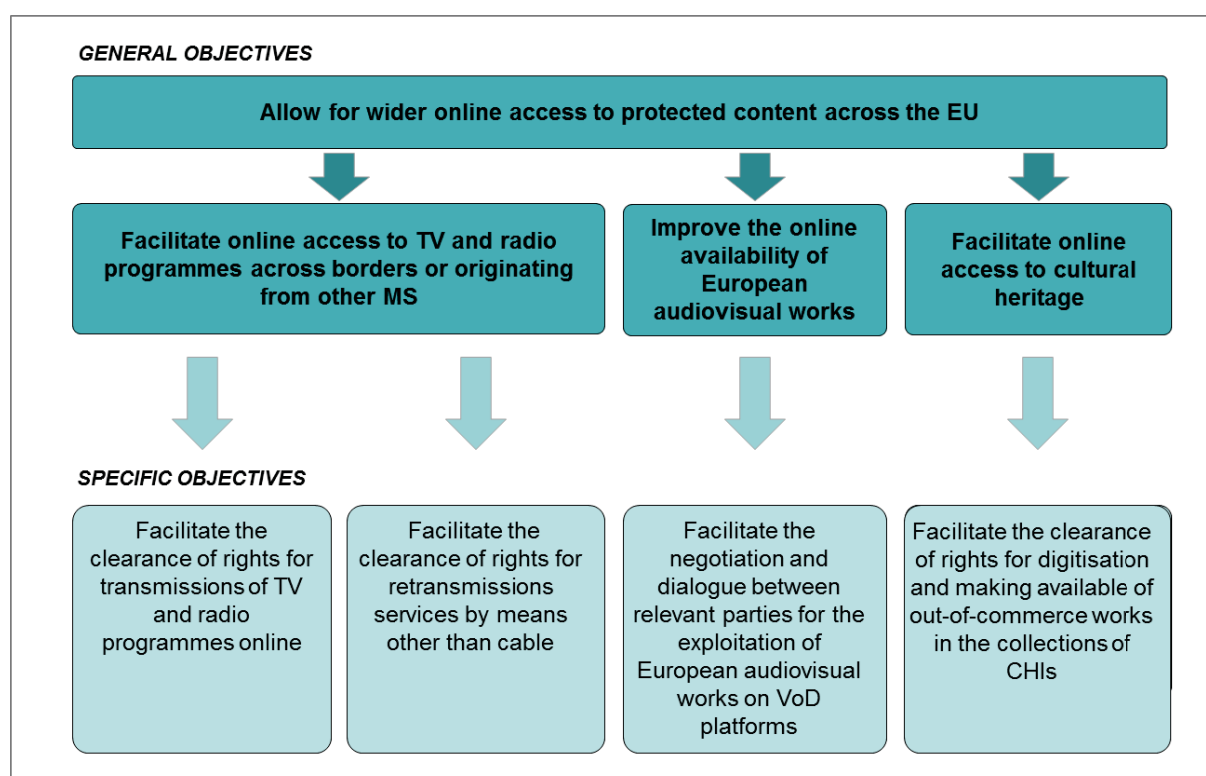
GENERAL OBJECTIVES

Allow for wider online access to protected content across the EU

Facilitate online access to TV and radio programmes across borders or originating from other MS

Improve the online availability of European audiovisual works

Facilitate online access to cultural heritage

SPECIFIC OBJECTIVES

Facilitate the clearance of rights for transmissions of TV and radio programmes online

Facilitate the clearance of rights for retransmissions services by means other than cable

Facilitate the negotiation and dialogue between relevant parties for the exploitation of European audiovisual works on VoD platforms

Facilitate the clearance of rights for digitisation and making available of out-of-commerce works in the collections of CHIs